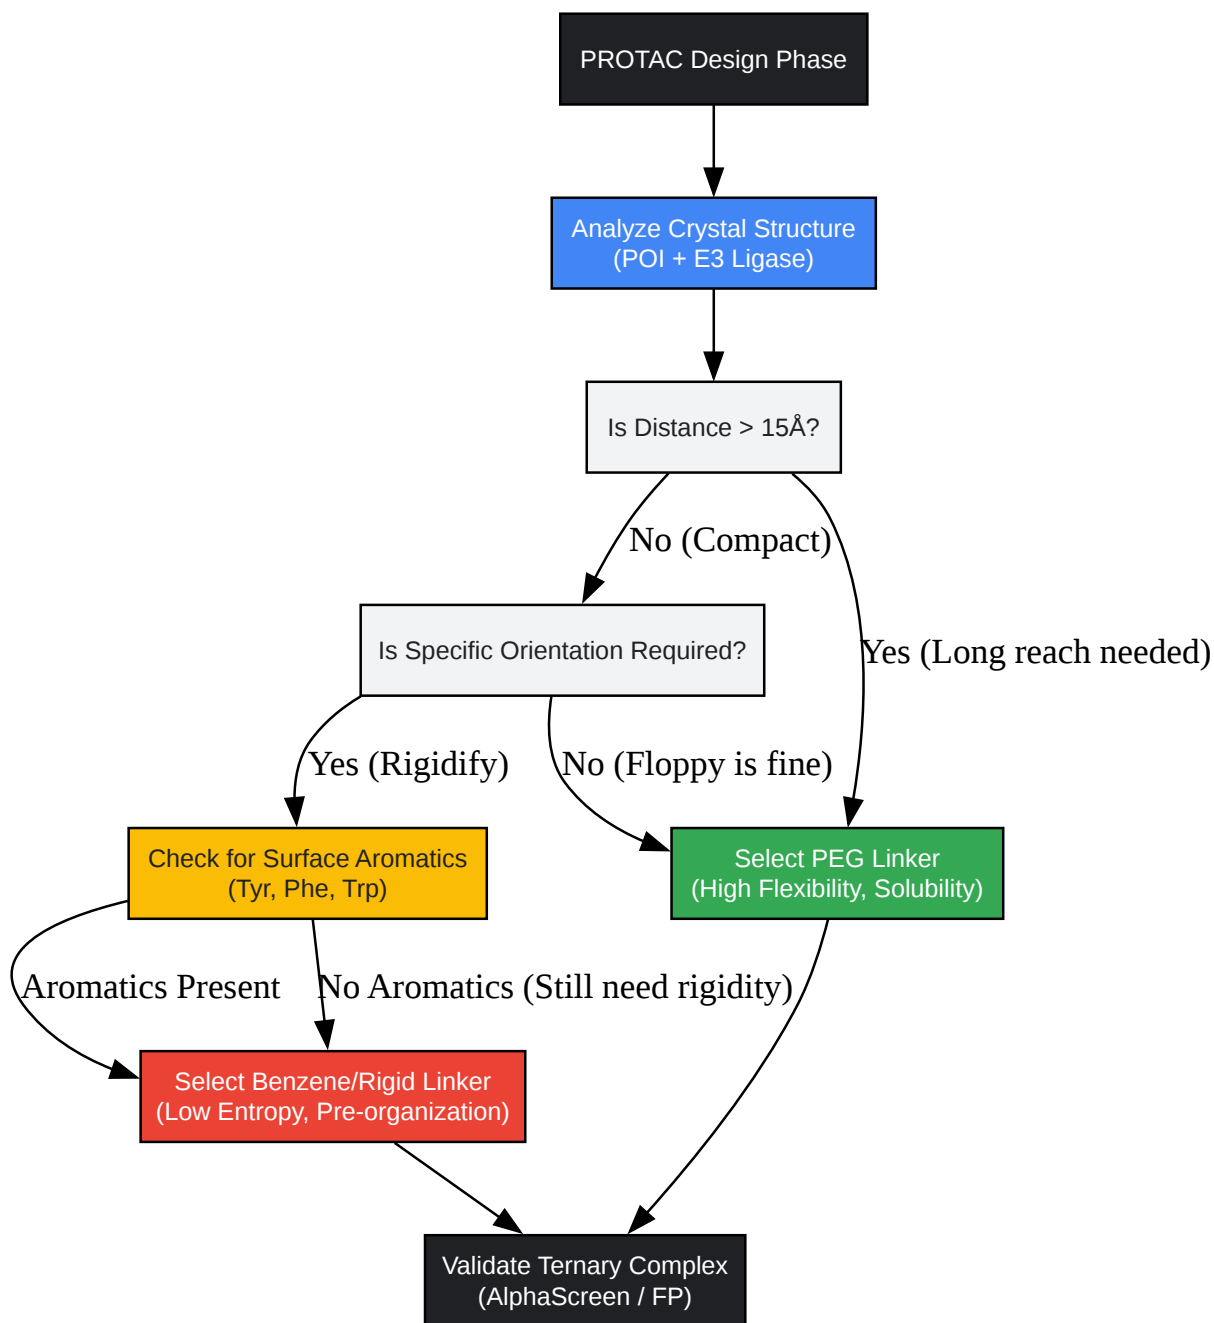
PROTAC Design Phase

Analyze Crystal Structure
(POI + E3 Ligase)

Is Distance > 15Å?

No (Compact)

Yes (Long reach needed)

Is Specific Orientation Required?

Yes (Rigidify)

No (Floppy is fine)

Check for Surface Aromatics
(Tyr, Phe, Trp)

Select PEG Linker
(High Flexibility, Solubility)

Aromatics Present

No Aromatics (Still need rigidity)

Select Benzene/Rigid Linker
(Low Entropy, Pre-organization)

Validate Ternary Complex
(AlphaScreen / FP)